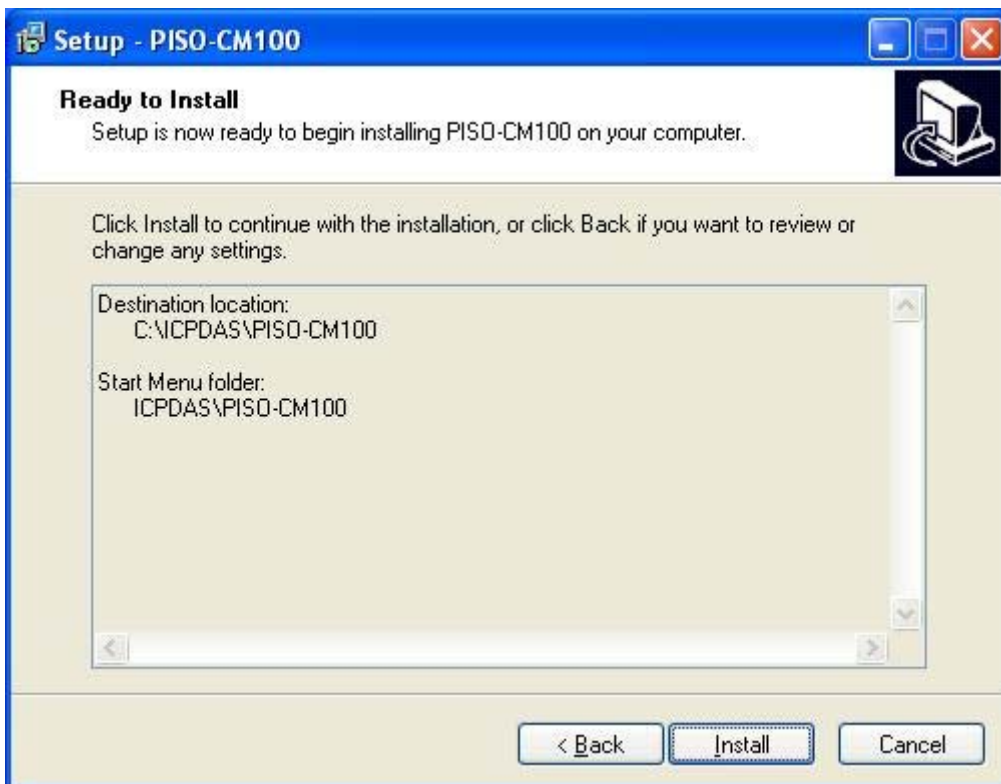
Setup - PISO-CM100

Ready to Install
Setup is now ready to begin installing PISO-CM100 on your computer.

Click Install to continue with the installation, or click Back if you want to review or change any settings.

Destination location:
C:\ICPDAS\PISO-CM100

Start Menu folder:
ICPDAS\PISO-CM100

< Back
Install
Cancel